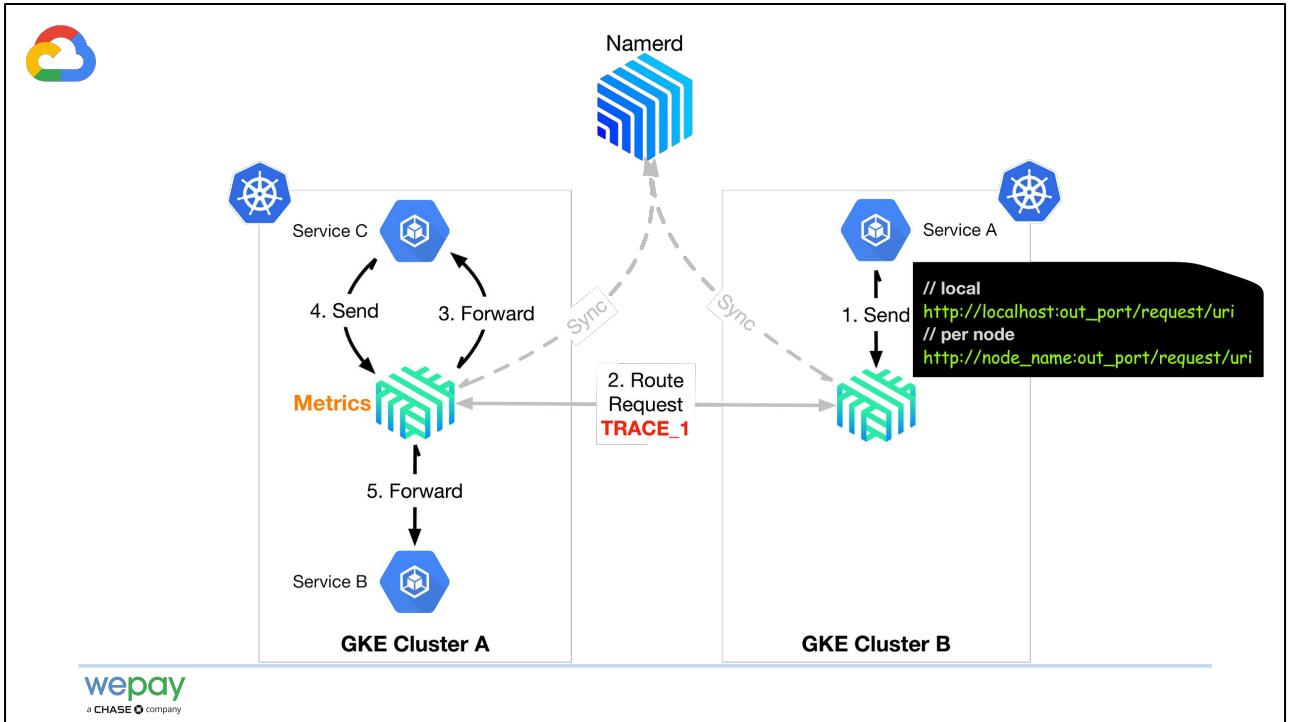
Namerd

Service C

4. Send

3. Forward

Sync

Sync

Service A

// local
http://localhost:out_port/request/uri
// per node
http://node_name:out_port/request/uri

1. Send

2. Route Request
TRACE_1

Metrics

5. Forward

Service B

GKE Cluster A

GKE Cluster B

wepay
a CHASE company